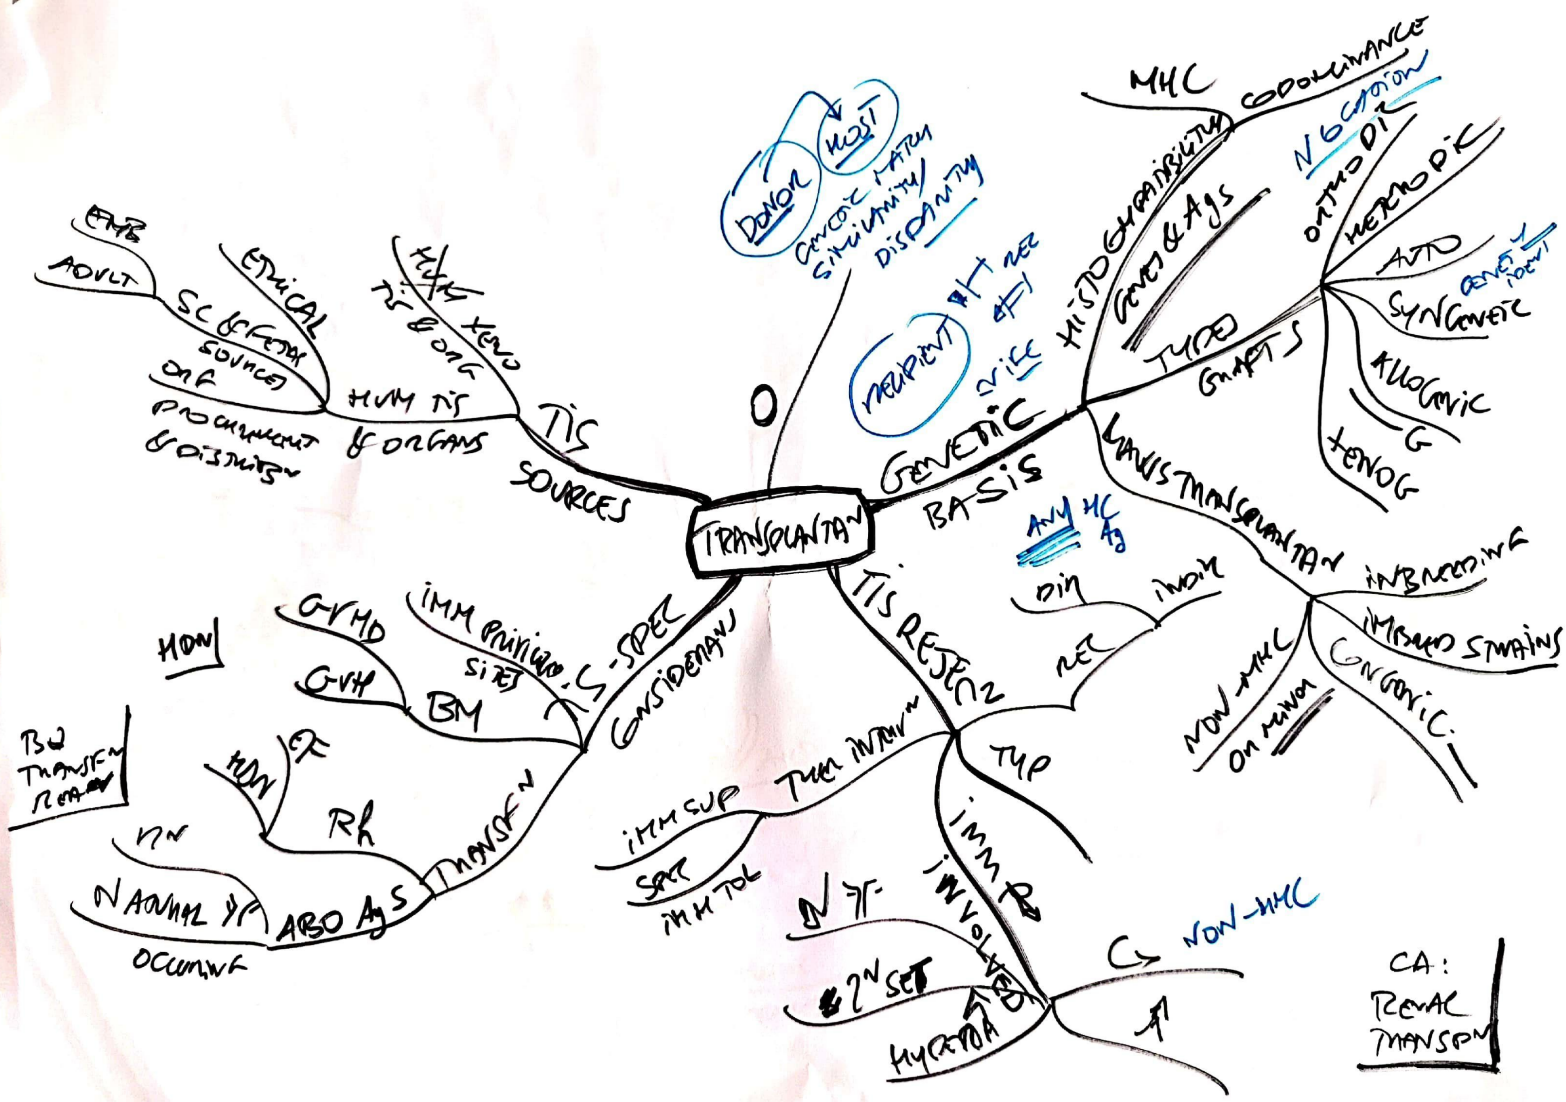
TRANSPLANTAN

TIS SOURCES
HUM TIS & ORGANS
TIS & ORG XENO
SC & FETAL SOURCES
EMB
ADULT
ETHICAL
ON PROCUREMENT & DISTRIBUTION

O
DONOR
HOST
GENETIC MATCH SIMILARITY/ DISPARITY

GENETIC BASIS
RECIPIENT
REC
MICE
HISTOCOMPATIBILITY
MHC
CODOMINANCE
GENES & Ags
TYPES
GRAFTS
NEGATION
ORTHO DIC
HETEROPIC
AUTO
SYNGENEIC
GENETICALLY IDENT
ALLOGENEIC
G
XENOG
TRANSPLANTAN
INBREEDING
INBRED STRAINS
CONGENIC
NON-MHC
OR MINOR
ANY MHC Ag

TIS REJECN
DOM
INDOM
REC
TYP
IMM R
IMM INVOLVED
TREAT INTERVN
IMM SUP
SPEC IMM TOL
IMM FT
2ND SET
HYPERA
NON-MHC

TIS-SPEC CONSIDERANS
IMM PRIVILEGED SITES
BM
GVHD
GVH
HDN
TRANSFN
ABO Ags
Rh
HDN
EF
NATURAL IgM
OCCURING
BW TRANSFN REACN

CA: RENAL TRANSPN